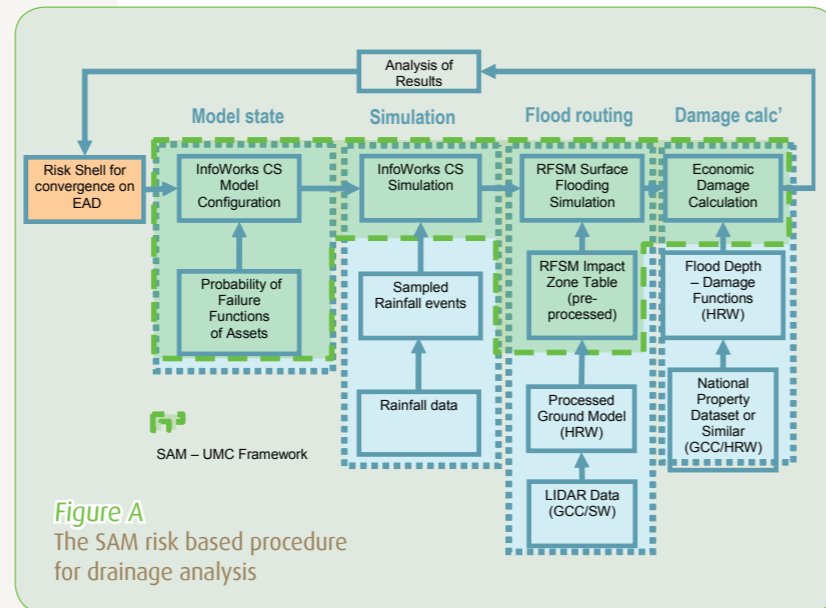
Analysis of Results

Model state

Simulation

Flood routing

Damage calc'

Risk Shell for convergence on EAD

InfoWorks CS Model Configuration

InfoWorks CS Simulation

RFSM Surface Flooding Simulation

Economic Damage Calculation

Probability of Failure Functions of Assets

Sampled Rainfall events

RFSM Impact Zone Table (pre-processed)

Flood Depth – Damage Functions (HRW)

Rainfall data

Processed Ground Model (HRW)

National Property Dataset or Similar (GCC/HRW)

LIDAR Data (GCC/SW)

SAM – UMC Framework

Figure A
The SAM risk based procedure for drainage analysis